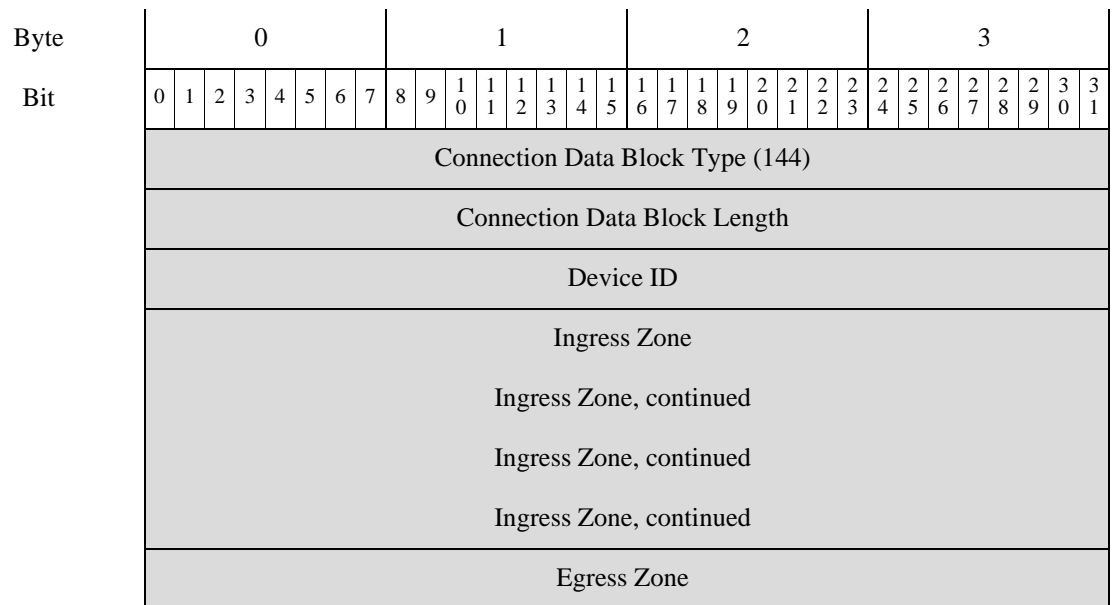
| Byte | 0 | 1 | 2 | 3 |
|---|---|---|---|---|
| Bit | 0 1 2 3 4 5 6 7 | 8 9 10 11 12 13 14 15 | 16 17 18 19 20 21 22 23 | 24 25 26 27 28 29 30 31 |

Connection Data Block Type (144)

Connection Data Block Length

Device ID

Ingress Zone

Ingress Zone, continued

Ingress Zone, continued

Ingress Zone, continued

Egress Zone